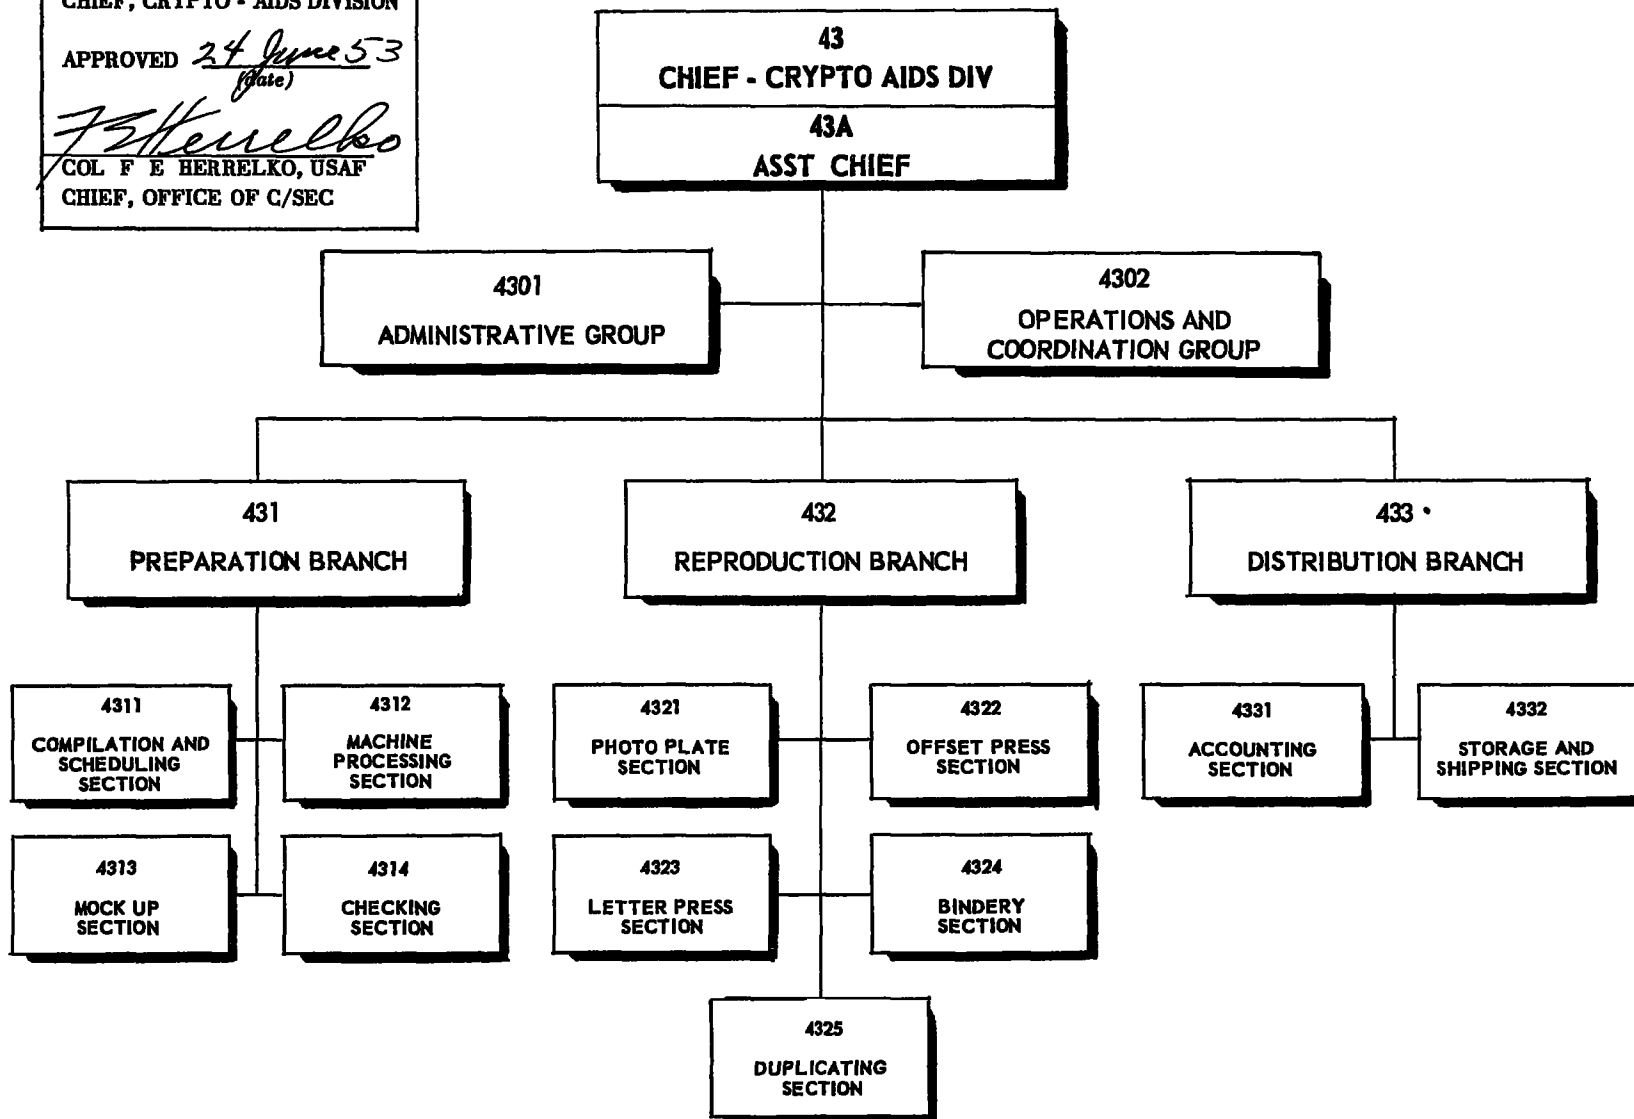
CHIEF, CRYPTO - AIDS DIVISION

APPROVED 24 June 53
(date)

F E Herrelko
COL F E HERRELKO, USAF
CHIEF, OFFICE OF C/SEC

43
CHIEF - CRYPTO AIDS DIV

43A
ASST CHIEF

4301
ADMINISTRATIVE GROUP

4302
OPERATIONS AND COORDINATION GROUP

431
PREPARATION BRANCH

432
REPRODUCTION BRANCH

433 •
DISTRIBUTION BRANCH

4311
COMPILATION AND SCHEDULING SECTION

4312
MACHINE PROCESSING SECTION

4313
MOCK UP SECTION

4314
CHECKING SECTION

4321
PHOTO PLATE SECTION

4322
OFFSET PRESS SECTION

4323
LETTER PRESS SECTION

4324
BINDERY SECTION

4325
DUPLICATING SECTION

4331
ACCOUNTING SECTION

4332
STORAGE AND SHIPPING SECTION